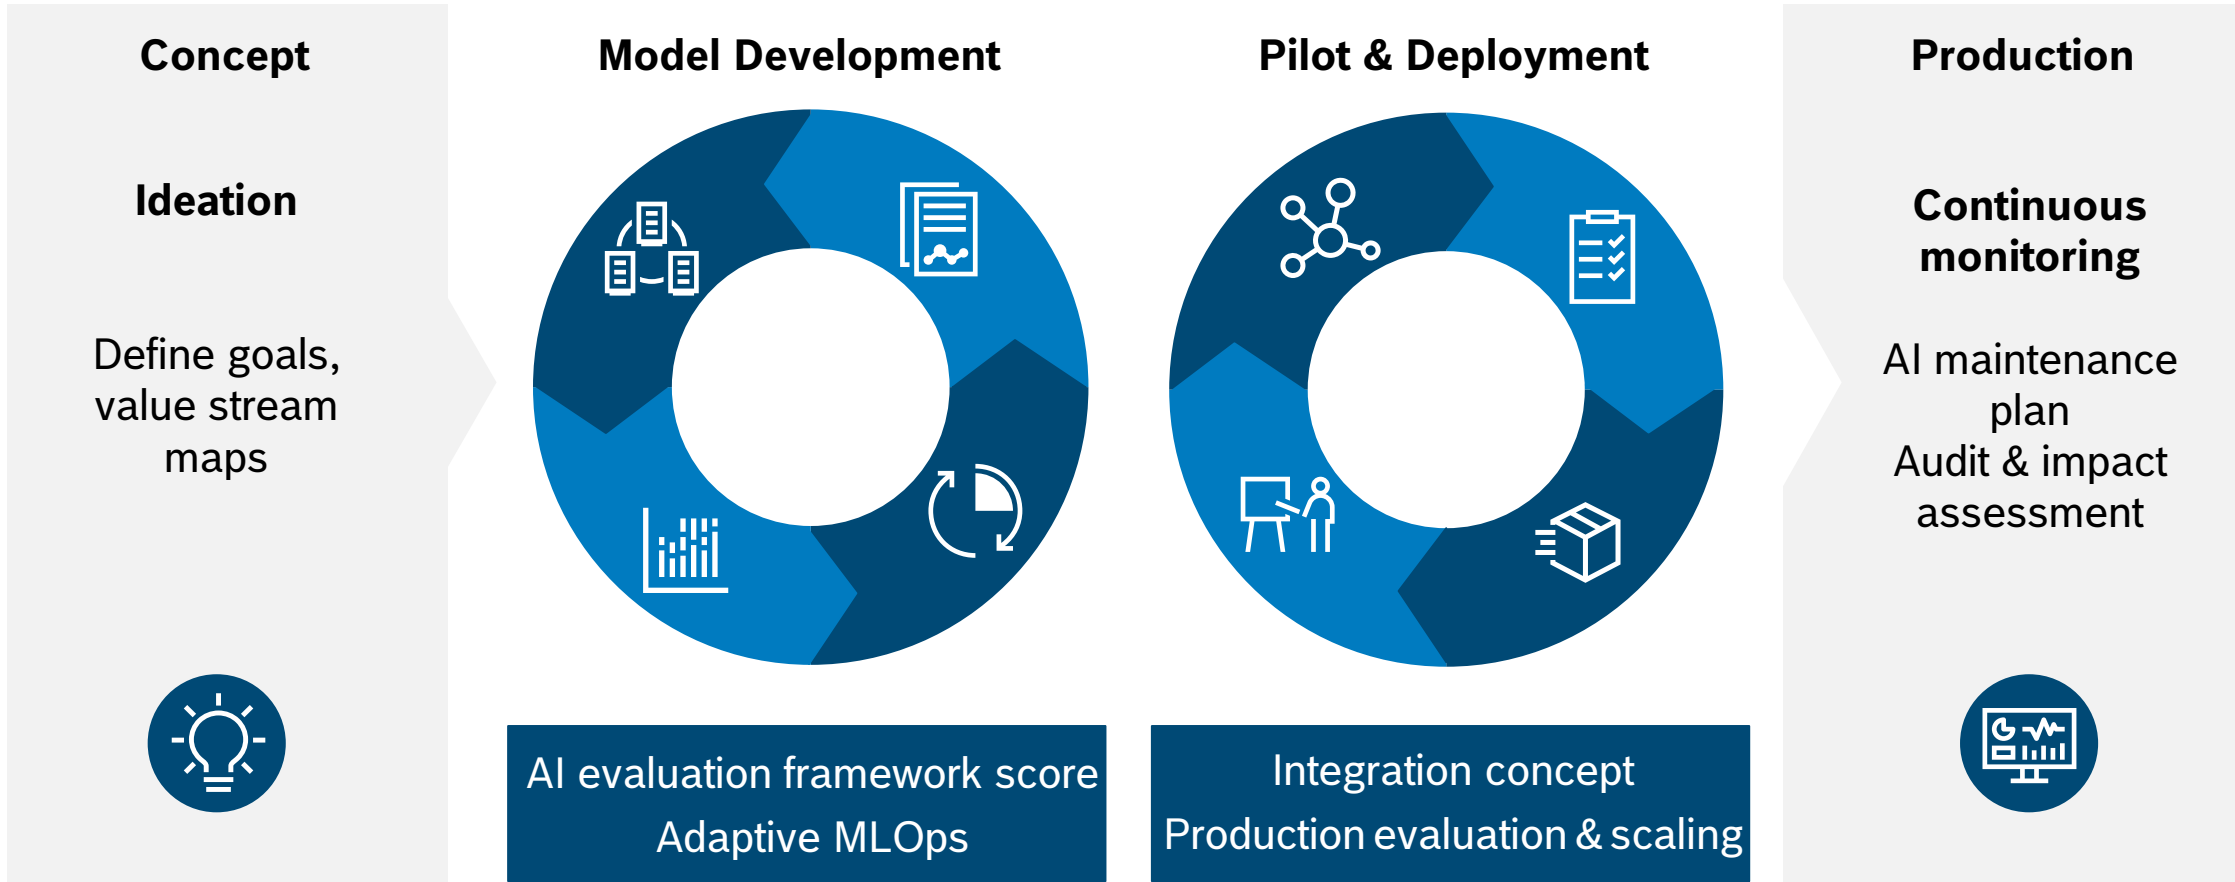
Concept

Ideation

Define goals, value stream maps

Model Development

AI evaluation framework score
Adaptive MLOps

Pilot & Deployment

Integration concept
Production evaluation & scaling

Production

Continuous monitoring

AI maintenance plan
Audit & impact assessment